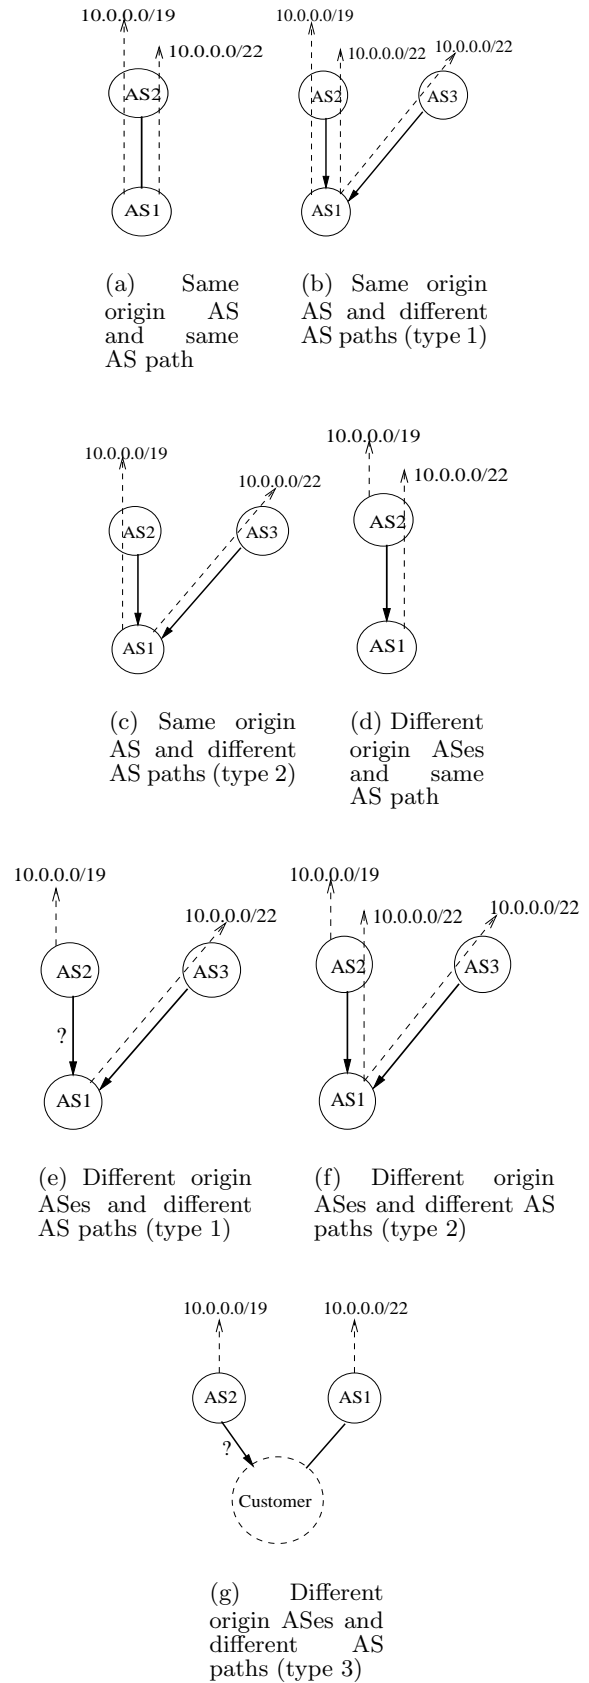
10.0.0.0/19
10.0.0.0/22
AS2
AS1

(a) Same origin AS and same AS path

10.0.0.0/19
10.0.0.0/22
10.0.0.0/22
AS2
AS3
AS1

(b) Same origin AS and different AS paths (type 1)

10.0.0.0/19
10.0.0.0/22
AS2
AS3
AS1

(c) Same origin AS and different AS paths (type 2)

10.0.0.0/19
10.0.0.0/22
AS2
AS1

(d) Different origin ASes and same AS path

10.0.0.0/19
10.0.0.0/22
AS2
AS3
?
AS1

(e) Different origin ASes and different AS paths (type 1)

10.0.0.0/19
10.0.0.0/22
10.0.0.0/22
AS2
AS3
AS1

(f) Different origin ASes and different AS paths (type 2)

10.0.0.0/19
10.0.0.0/22
AS2
AS1
?
Customer

(g) Different origin ASes and different AS paths (type 3)